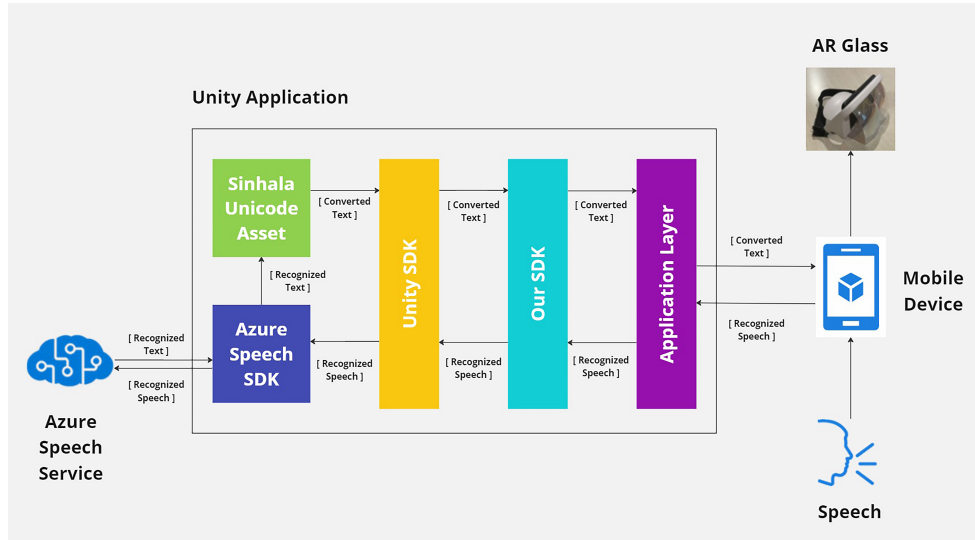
AR Glass

Unity Application

Sinhala Unicode Asset

[ Converted Text ]

Unity SDK

[ Converted Text ]

Our SDK

[ Converted Text ]

Application Layer

[ Converted Text ]

Mobile Device

[ Recognized Text ]

[ Recognized Text ]

Azure Speech SDK

[ Recognized Speech ]

[ Recognized Speech ]

[ Recognized Speech ]

[ Recognized Speech ]

[ Recognized Speech ]

Azure Speech Service

Speech